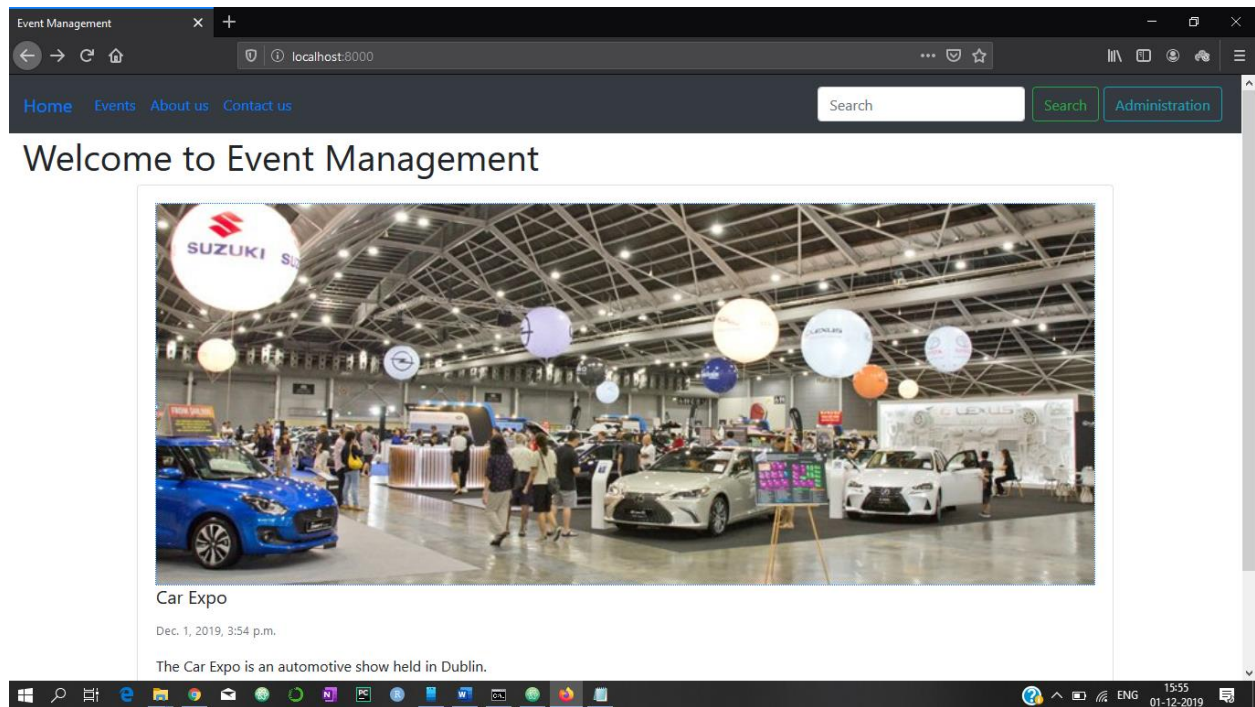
Event Management ×

localhost:8000

Home Events About us Contact us

Search Search Administration

Welcome to Event Management

SUZUKI

LEXUS

Car Expo

Dec. 1, 2019, 3:54 p.m.

The Car Expo is an automotive show held in Dublin.

ENG 15:55 01-12-2019